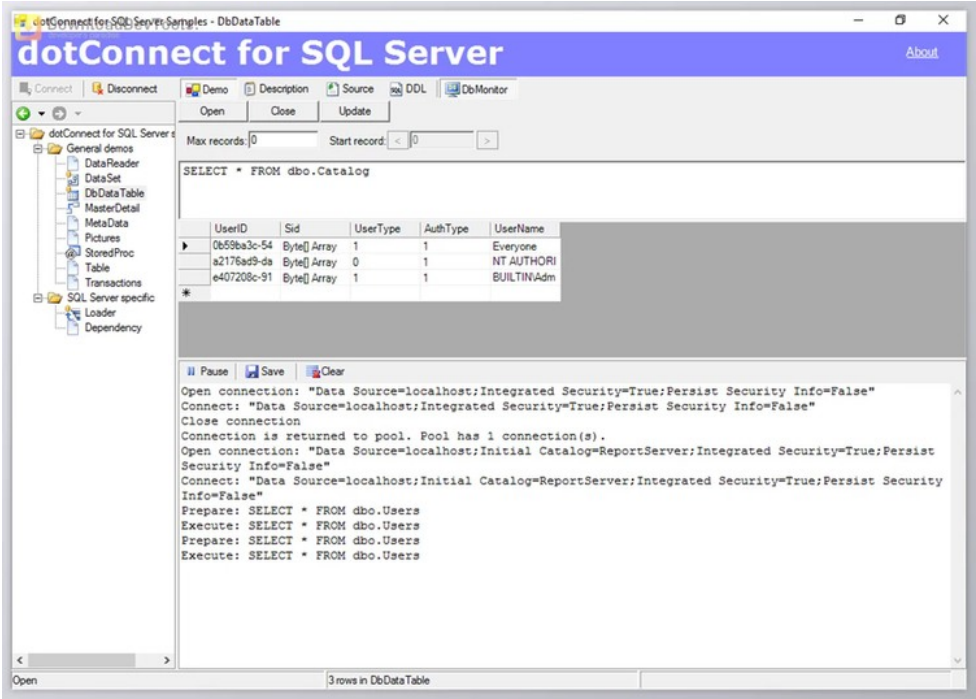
dotConnect for SQL Server Samples - DbDataTable

dotConnect for SQL Server

About

Connect | Disconnect

Demo | Description | Source | DDL | DbMonitor

Open | Close | Update

Max records: 0 | Start record: < 0 >

dotConnect for SQL Server s
General demos
DataReader
DataSet
DbDataTable
MasterDetail
MetaData
Pictures
StoredProc
Table
Transactions
SQL Server specific
Loader
Dependency

SELECT * FROM dbo.Catalog

| | UserID | Sid | UserType | AuthType | UserName |
|---|---|---|---|---|---|
| ▸ | 0b59ba3c-54 | Byte[] Array | 1 | 1 | Everyone |
| | a2176ad9-da | Byte[] Array | 0 | 1 | NT AUTHORI |
| | e407208c-91 | Byte[] Array | 1 | 1 | BUILTIN\Adm |
| * | | | | | |

Pause | Save | Clear

Open connection: "Data Source=localhost;Integrated Security=True;Persist Security Info=False"
Connect: "Data Source=localhost;Integrated Security=True;Persist Security Info=False"
Close connection
Connection is returned to pool. Pool has 1 connection(s).
Open connection: "Data Source=localhost;Initial Catalog=ReportServer;Integrated Security=True;Persist Security Info=False"
Connect: "Data Source=localhost;Initial Catalog=ReportServer;Integrated Security=True;Persist Security Info=False"
Prepare: SELECT * FROM dbo.Users
Execute: SELECT * FROM dbo.Users
Prepare: SELECT * FROM dbo.Users
Execute: SELECT * FROM dbo.Users

Open | 3 rows in DbDataTable